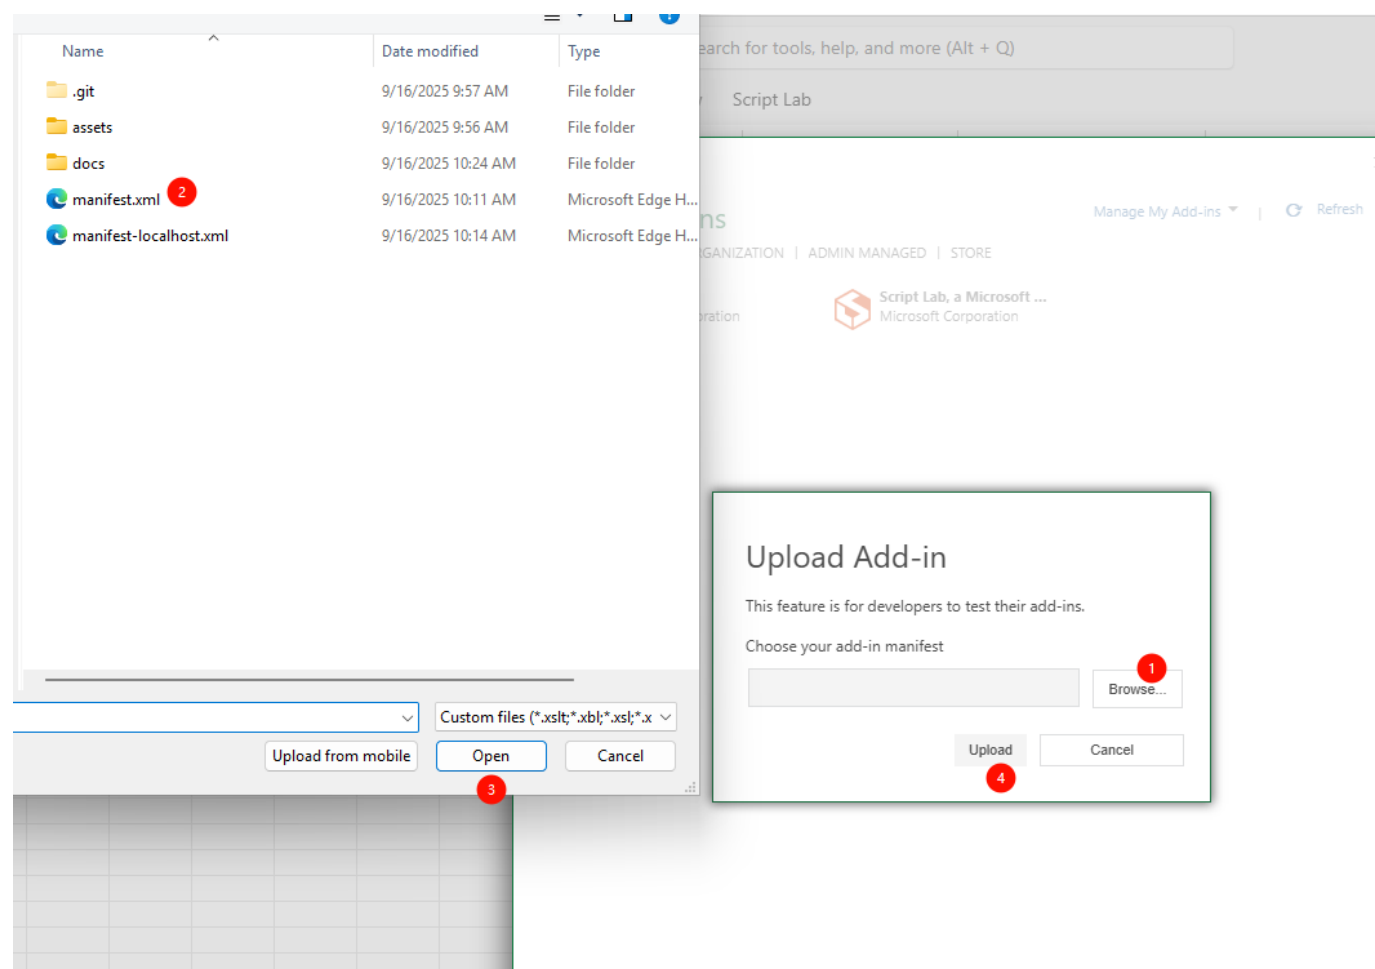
| Name | Date modified | Type |
|---|---|---|
| .git | 9/16/2025 9:57 AM | File folder |
| assets | 9/16/2025 9:56 AM | File folder |
| docs | 9/16/2025 10:24 AM | File folder |
| manifest.xml | 9/16/2025 10:11 AM | Microsoft Edge H... |
| manifest-localhost.xml | 9/16/2025 10:14 AM | Microsoft Edge H... |

2

Custom files (*.xslt;*.xbl;*.xsl;*.x

Upload from mobile

Open

Cancel

3

earch for tools, help, and more (Alt + Q)

Script Lab

ns

Manage My Add-ins

Refresh

GANIZATION | ADMIN MANAGED | STORE

ration

Script Lab, a Microsoft ...
Microsoft Corporation

Upload Add-in

This feature is for developers to test their add-ins.

Choose your add-in manifest

1

Browse...

Upload

Cancel

4